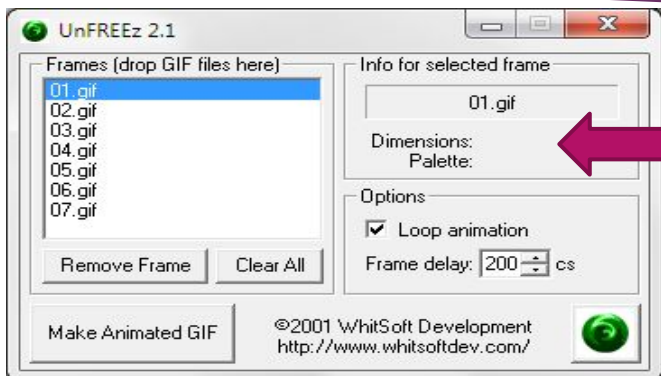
UnFREEz 2.1

Frames (drop GIF files here)
01.gif
02.gif
03.gif
04.gif
05.gif
06.gif
07.gif

Remove Frame
Clear All

Info for selected frame
01.gif
Dimensions:
Palette:

Options
Loop animation
Frame delay: 200 cs

Make Animated GIF

©2001 WhitSoft Development
http://www.whitsoftdev.com/